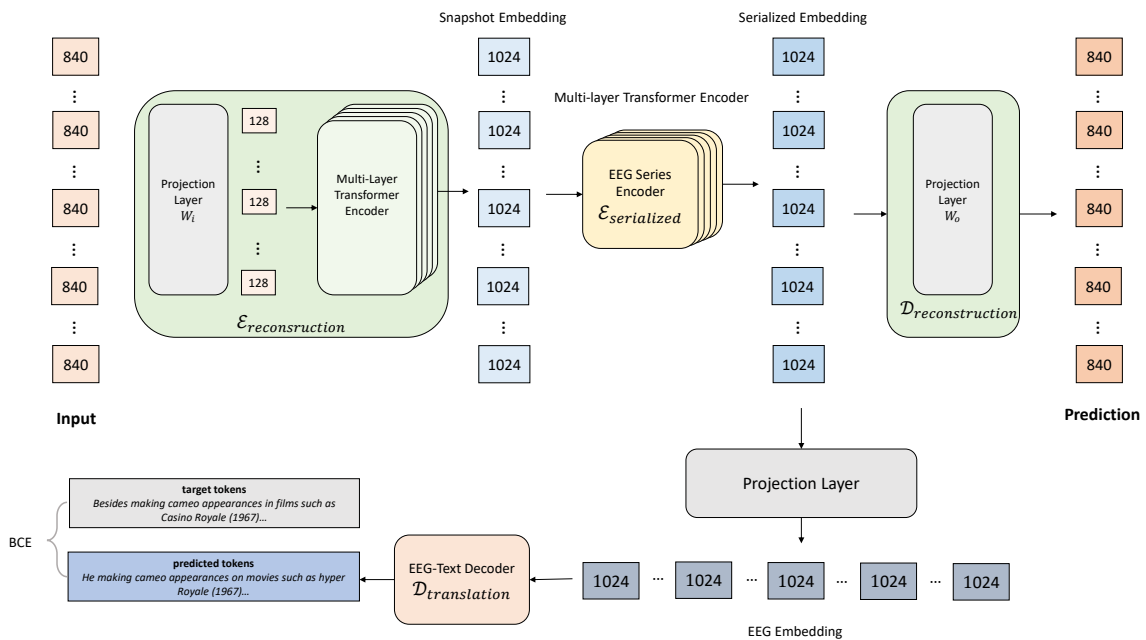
840
⋮
840
⋮
840
⋮
840
⋮
840

Input

Projection Layer $W_i$

128
⋮
128
⋮
128

Multi-Layer Transformer Encoder

$\mathcal{E}_{reconsruction}$

Snapshot Embedding

1024
⋮
1024
⋮
1024
⋮
1024
⋮
1024

Multi-layer Transformer Encoder

EEG Series Encoder $\mathcal{E}_{serialized}$

Serialized Embedding

1024
⋮
1024
⋮
1024
⋮
1024
⋮
1024

Projection Layer $W_o$

$\mathcal{D}_{reconstruction}$

840
⋮
840
⋮
840
⋮
840
⋮
840

Prediction

BCE

target tokens
Besides making cameo appearances in films such as Casino Royale (1967)...

predicted tokens
He making cameo appearances on movies such as hyper Royale (1967)...

EEG-Text Decoder $\mathcal{D}_{translation}$

Projection Layer

1024 ··· 1024 ··· 1024 ··· 1024 ··· 1024

EEG Embedding